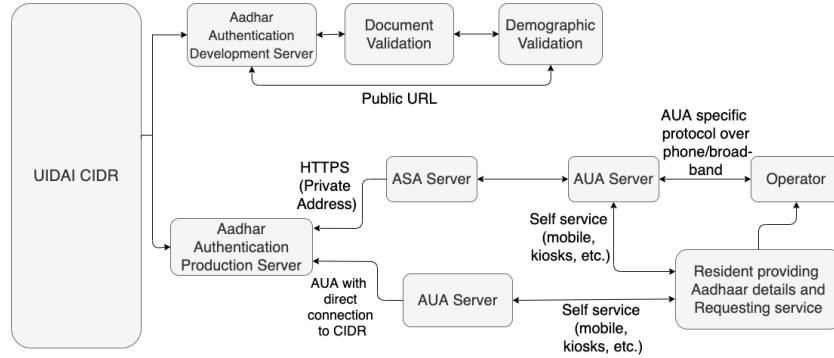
UIDAI CIDR

Aadhar Authentication Development Server

Document Validation

Demographic Validation

Public URL

AUA specific protocol over phone/broadband

HTTPS (Private Address)

ASA Server

AUA Server

Operator

Self service (mobile, kiosks, etc.)

Aadhar Authentication Production Server

Resident providing Aadhaar details and Requesting service

AUA with direct connection to CIDR

AUA Server

Self service (mobile, kiosks, etc.)